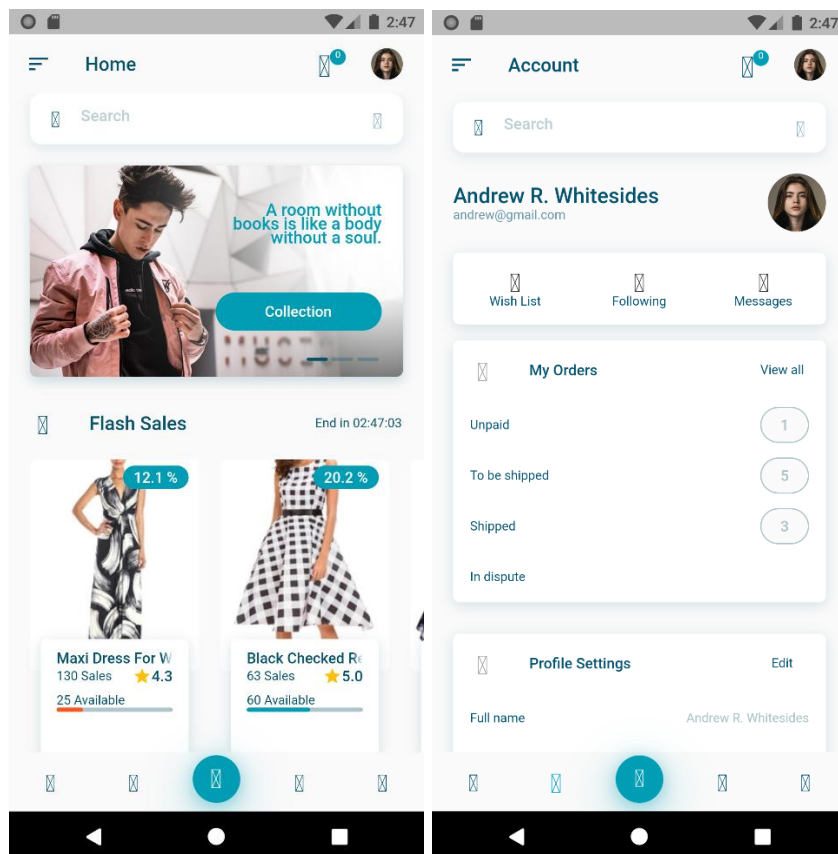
2:47

Home

0

Search

A room without books is like a body without a soul.

Collection

Flash Sales

End in 02:47:03

12.1 %

20.2 %

Maxi Dress For W
130 Sales 4.3
25 Available

Black Checked R
63 Sales 5.0
60 Available

2:47

Account

0

Search

Andrew R. Whitesides
andrew@gmail.com

Wish List

Following

Messages

My Orders

View all

Unpaid 1

To be shipped 5

Shipped 3

In dispute

Profile Settings

Edit

Full name Andrew R. Whitesides